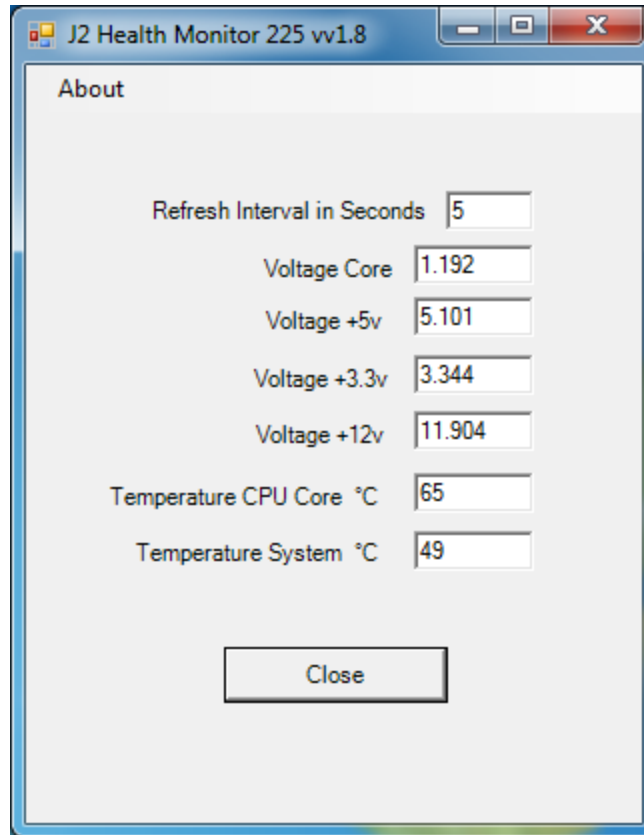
J2 Health Monitor 225 vv1.8

About

Refresh Interval in Seconds 5

Voltage Core 1.192

Voltage +5v 5.101

Voltage +3.3v 3.344

Voltage +12v 11.904

Temperature CPU Core °C 65

Temperature System °C 49

Close